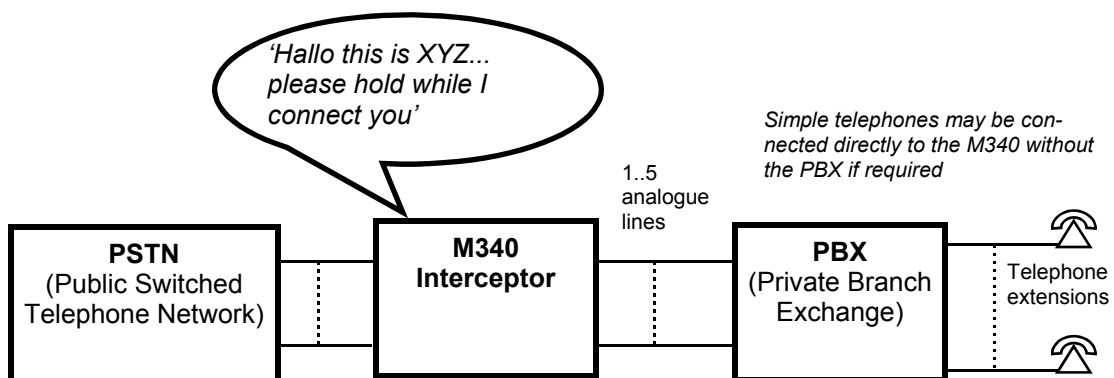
'Hallo this is XYZ... please hold while I connect you'

Simple telephones may be connected directly to the M340 without the PBX if required

1..5 analogue lines

PSTN
(Public Switched Telephone Network)

M340
Interceptor

PBX
(Private Branch Exchange)

Telephone extensions